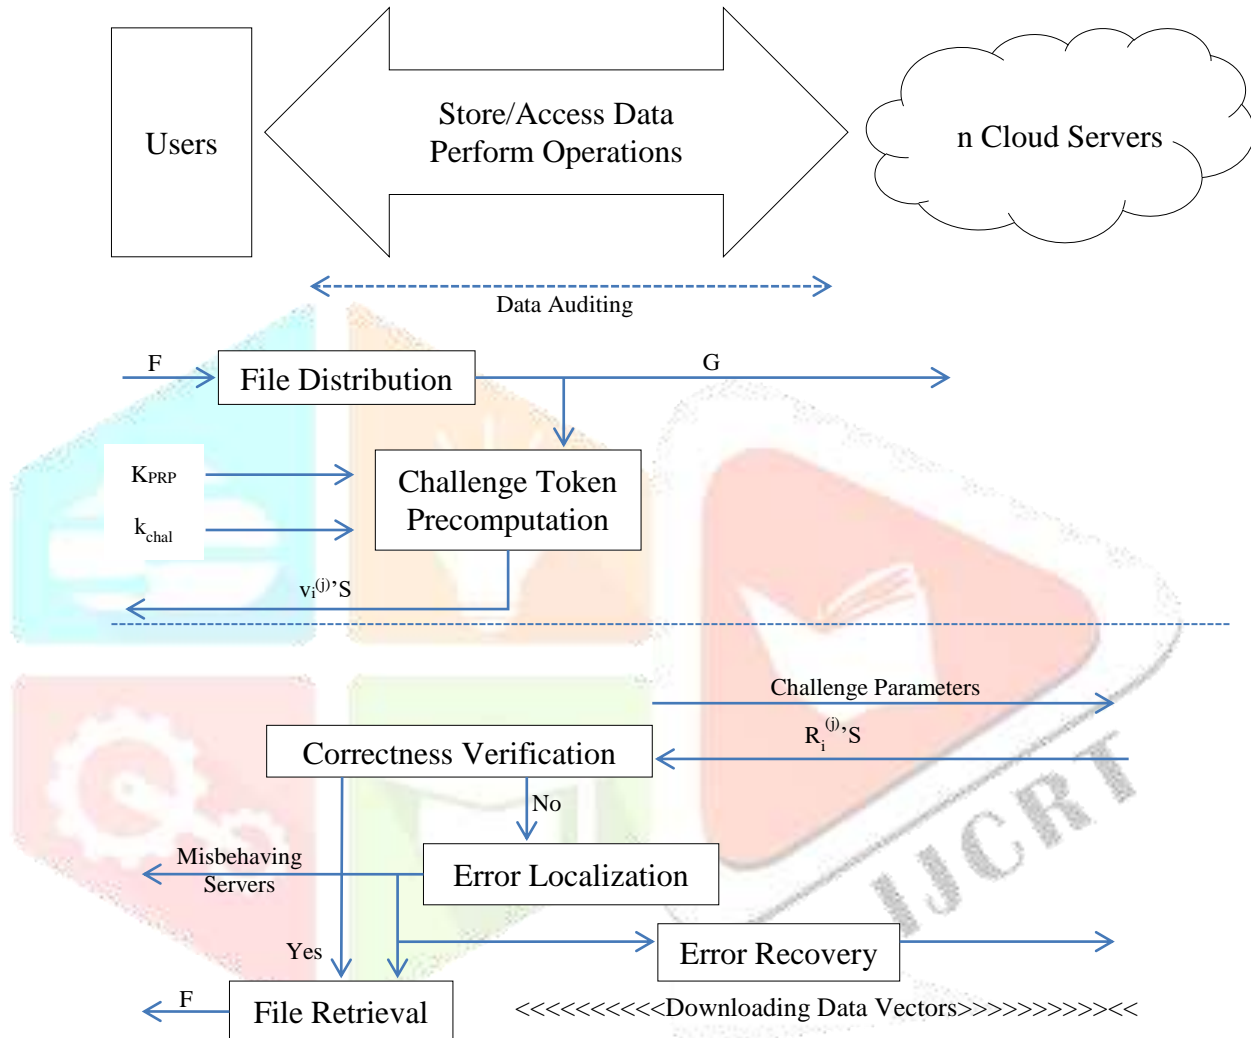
Users

Store/Access Data
Perform Operations

n Cloud Servers

Data Auditing

F

File Distribution

G

$K_{PRP}$

$k_{chal}$

Challenge Token Precomputation

$v_i^{(j)}$'S

Challenge Parameters

$R_i^{(j)}$'S

Correctness Verification

No

Misbehaving Servers

Error Localization

Yes

Error Recovery

F

File Retrieval

<<<<<<<<<<Downloading Data Vectors>>>>>>>>>>><<

IJCRT